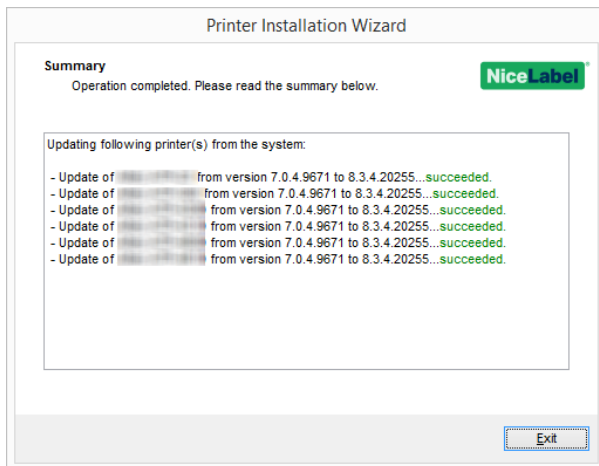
Printer Installation Wizard

Summary
Operation completed. Please read the summary below.

NiceLabel

Updating following printer(s) from the system:

- Update of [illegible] from version 7.0.4.9671 to 8.3.4.20255...succeeded.
- Update of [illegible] from version 7.0.4.9671 to 8.3.4.20255...succeeded.
- Update of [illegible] from version 7.0.4.9671 to 8.3.4.20255...succeeded.
- Update of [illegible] from version 7.0.4.9671 to 8.3.4.20255...succeeded.
- Update of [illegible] from version 7.0.4.9671 to 8.3.4.20255...succeeded.
- Update of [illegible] from version 7.0.4.9671 to 8.3.4.20255...succeeded.

Exit